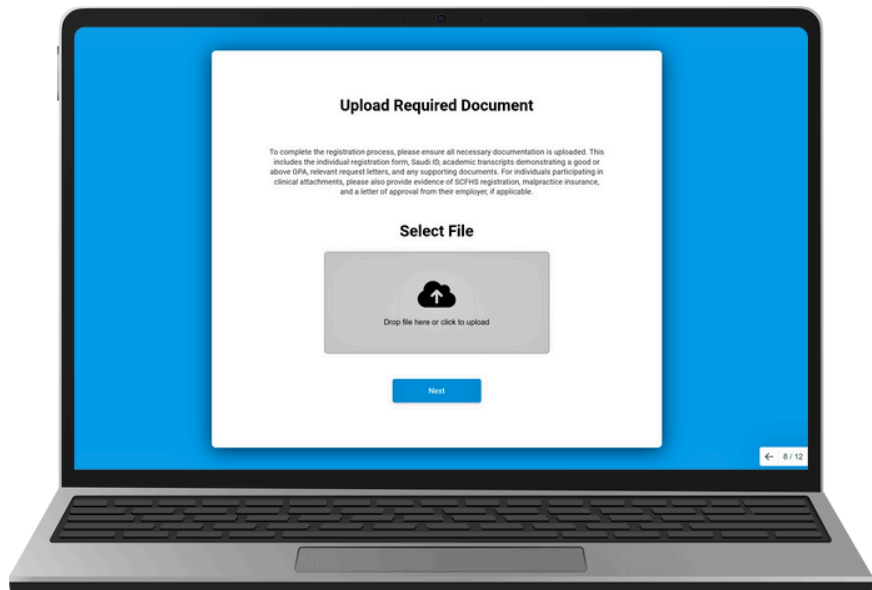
Upload Required Document

To complete the registration process, please ensure all necessary documentation is uploaded. This includes the individual registration form, Saudi ID, academic transcripts demonstrating a good or above GPA, relevant request letters, and any supporting documents. For individuals participating in clinical attachments, please also provide evidence of SCFHS registration, malpractice insurance, and a letter of approval from their employer, if applicable.

Select File

Drop file here or click to upload

Next

← 8 / 12